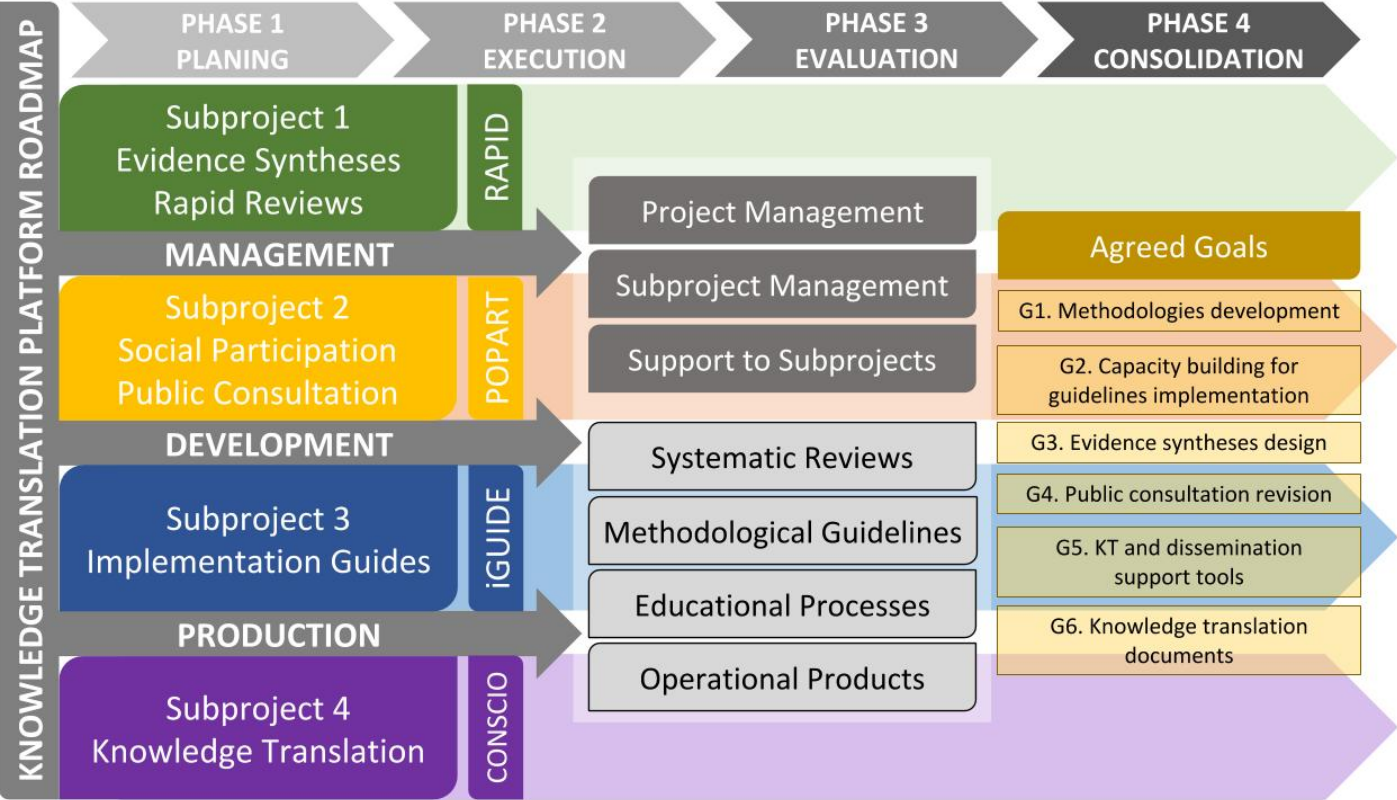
KNOWLEDGE TRANSLATION PLATFORM ROADMAP

PHASE 1
PLANING

PHASE 2
EXECUTION

PHASE 3
EVALUATION

PHASE 4
CONSOLIDATION

Subproject 1
Evidence Syntheses
Rapid Reviews

RAPID

MANAGEMENT

Subproject 2
Social Participation
Public Consultation

POPART

DEVELOPMENT

Subproject 3
Implementation Guides

iGUIDE

PRODUCTION

Subproject 4
Knowledge Translation

CONSCIO

Project Management

Subproject Management

Support to Subprojects

Systematic Reviews

Methodological Guidelines

Educational Processes

Operational Products

Agreed Goals

G1. Methodologies development

G2. Capacity building for guidelines implementation

G3. Evidence syntheses design

G4. Public consultation revision

G5. KT and dissemination support tools

G6. Knowledge translation documents